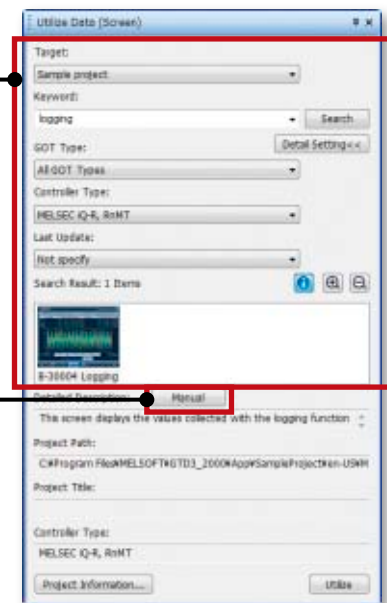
Utilize Data (Screen)

Target:

Sample project

Keyword:

logging

Search

GOT Type:

Detail Setting<<

All GOT Types

Controller Type:

MELSEC iQ-R, RnMT

Last Update:

Not specify

Search Result: 1 Items

B-30004 Logging

Detailed Description:

Manual

This screen displays the values collected with the logging function

Project Path:

C:¥Program Files¥MELSOFT¥GTD3_2000¥App¥SampleProject¥en-US¥M

Project Title:

Controller Type:

MELSEC iQ-R, RnMT

Project Information...

Utilize